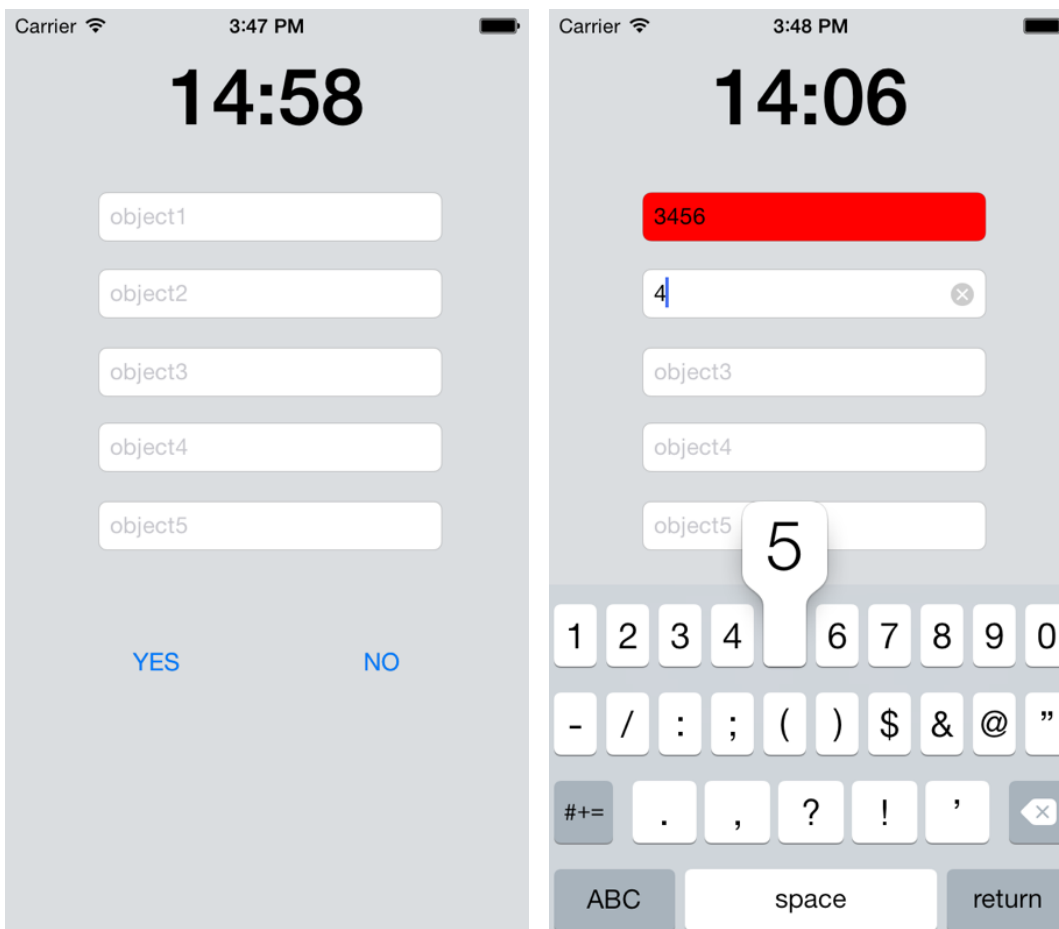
Carrier 3:47 PM

14:58

object1

object2

object3

object4

object5

YES NO

Carrier 3:48 PM

14:06

3456

4

object3

object4

object5

5

1 2 3 4 6 7 8 9 0

- / : ; ( ) $ & @ "

#+= . , ? ! '

ABC space return